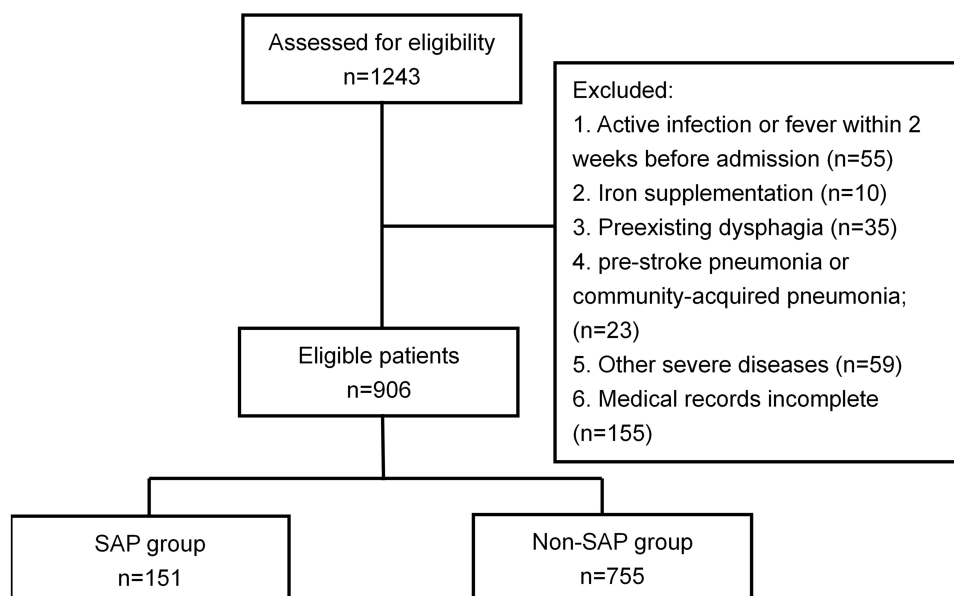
Assessed for eligibility
n=1243

Excluded:
1. Active infection or fever within 2 weeks before admission (n=55)
2. Iron supplementation (n=10)
3. Preexisting dysphagia (n=35)
4. pre-stroke pneumonia or community-acquired pneumonia; (n=23)
5. Other severe diseases (n=59)
6. Medical records incomplete (n=155)

Eligible patients
n=906

SAP group
n=151

Non-SAP group
n=755